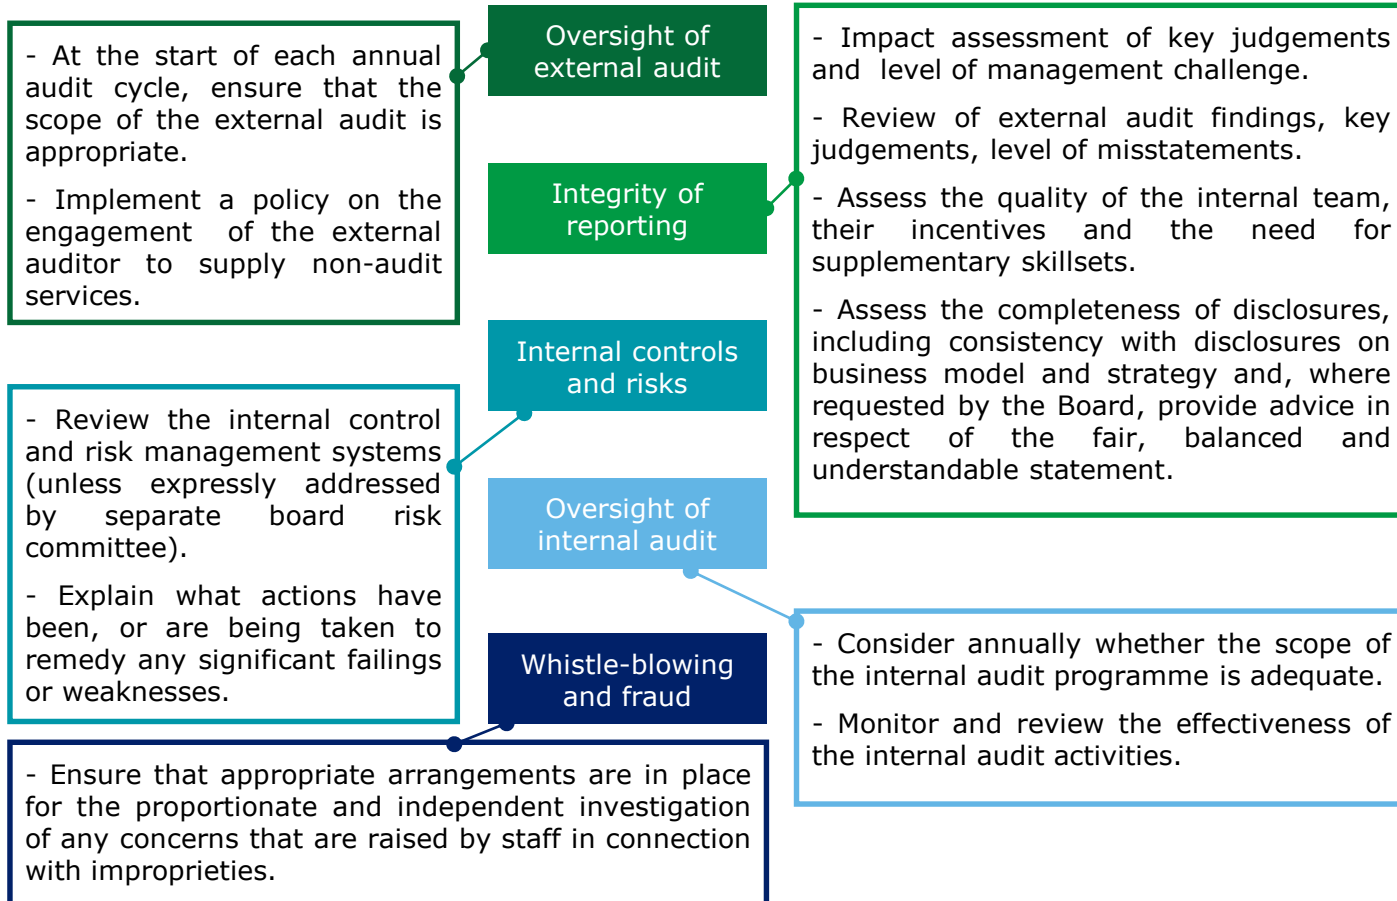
Oversight of external audit

- At the start of each annual audit cycle, ensure that the scope of the external audit is appropriate.

- Implement a policy on the engagement of the external auditor to supply non-audit services.

Integrity of reporting

- Impact assessment of key judgements and level of management challenge.

- Review of external audit findings, key judgements, level of misstatements.

- Assess the quality of the internal team, their incentives and the need for supplementary skillsets.

- Assess the completeness of disclosures, including consistency with disclosures on business model and strategy and, where requested by the Board, provide advice in respect of the fair, balanced and understandable statement.

Internal controls and risks

- Review the internal control and risk management systems (unless expressly addressed by separate board risk committee).

- Explain what actions have been, or are being taken to remedy any significant failings or weaknesses.

Oversight of internal audit

- Consider annually whether the scope of the internal audit programme is adequate.

- Monitor and review the effectiveness of the internal audit activities.

Whistle-blowing and fraud

- Ensure that appropriate arrangements are in place for the proportionate and independent investigation of any concerns that are raised by staff in connection with improprieties.